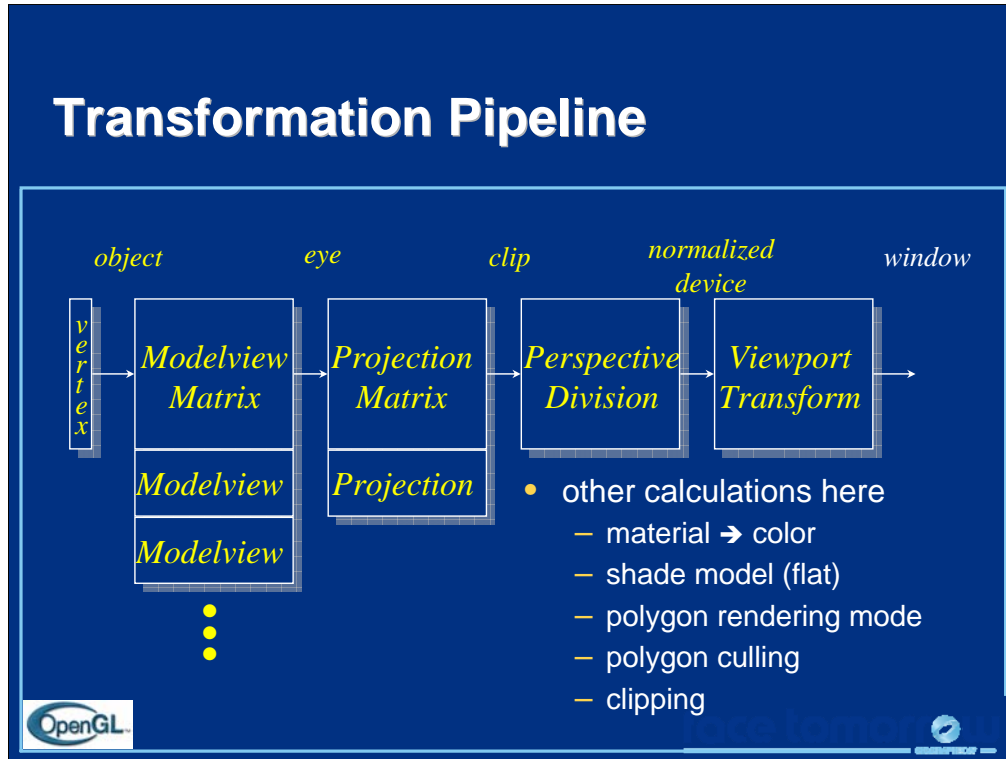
Transformation Pipeline

object

eye

clip

normalized device

window

v
e
r
t
e
x

Modelview Matrix

Projection Matrix

Perspective Division

Viewport Transform

Modelview

Modelview

Projection

• other calculations here
– material ➔ color
– shade model (flat)
– polygon rendering mode
– polygon culling
– clipping

OpenGL